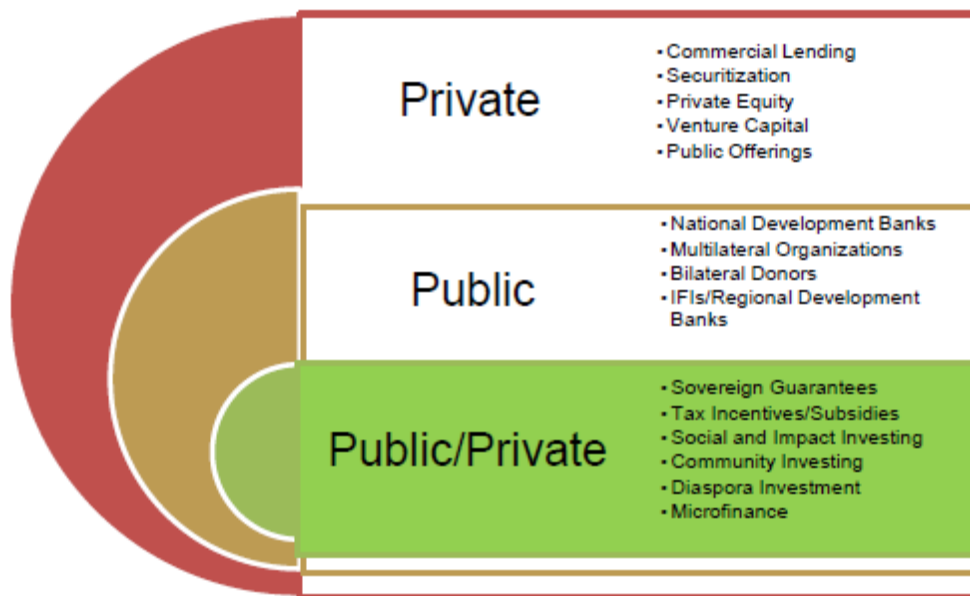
Private

• Commercial Lending
• Securitization
• Private Equity
• Venture Capital
• Public Offerings

Public

• National Development Banks
• Multilateral Organizations
• Bilateral Donors
• IFIs/Regional Development Banks

Public/Private

• Sovereign Guarantees
• Tax Incentives/Subsidies
• Social and Impact Investing
• Community Investing
• Diaspora Investment
• Microfinance